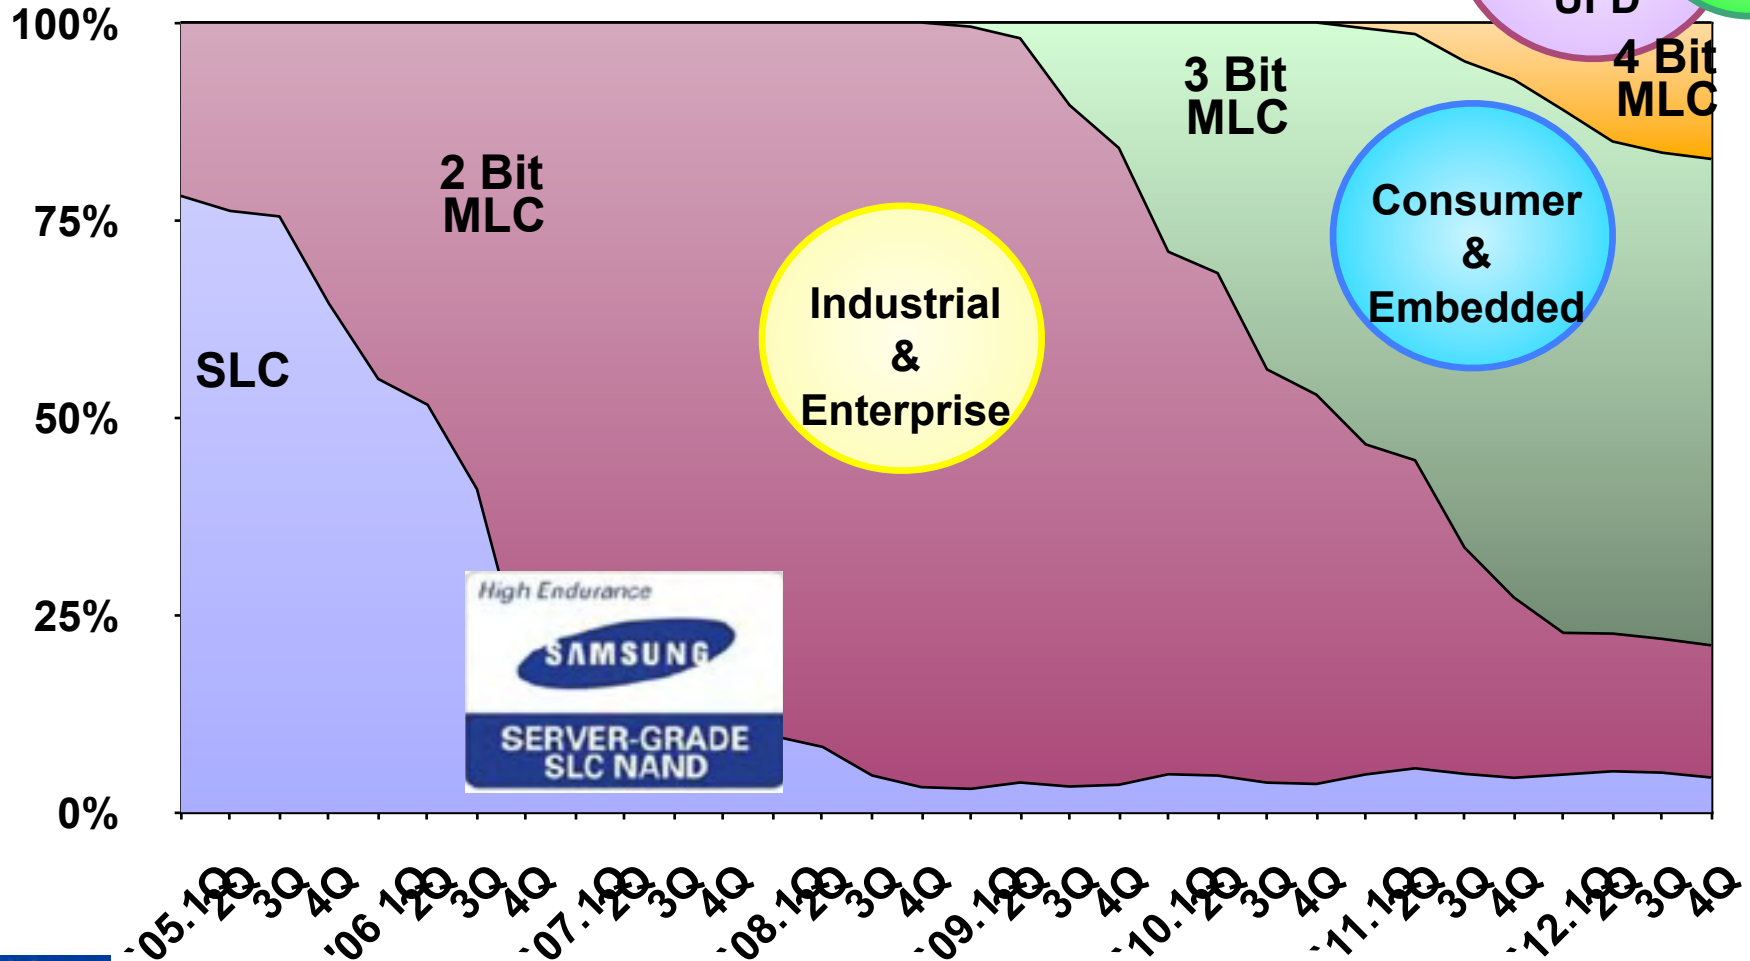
100%
75%
50%
25%
0%

SLC

2 Bit MLC

Industrial & Enterprise

3 Bit MLC

Consumer & Embedded

4 Bit MLC

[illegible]

High Endurance
SAMSUNG
SERVER-GRADE SLC NAND

'05.1Q 2Q 3Q 4Q '06 1Q 2Q 3Q 4Q '07.1Q 2Q 3Q 4Q '08.1Q 2Q 3Q 4Q '09.1Q 2Q 3Q 4Q '10.1Q 2Q 3Q 4Q '11.1Q 2Q 3Q 4Q '12.1Q 2Q 3Q 4Q